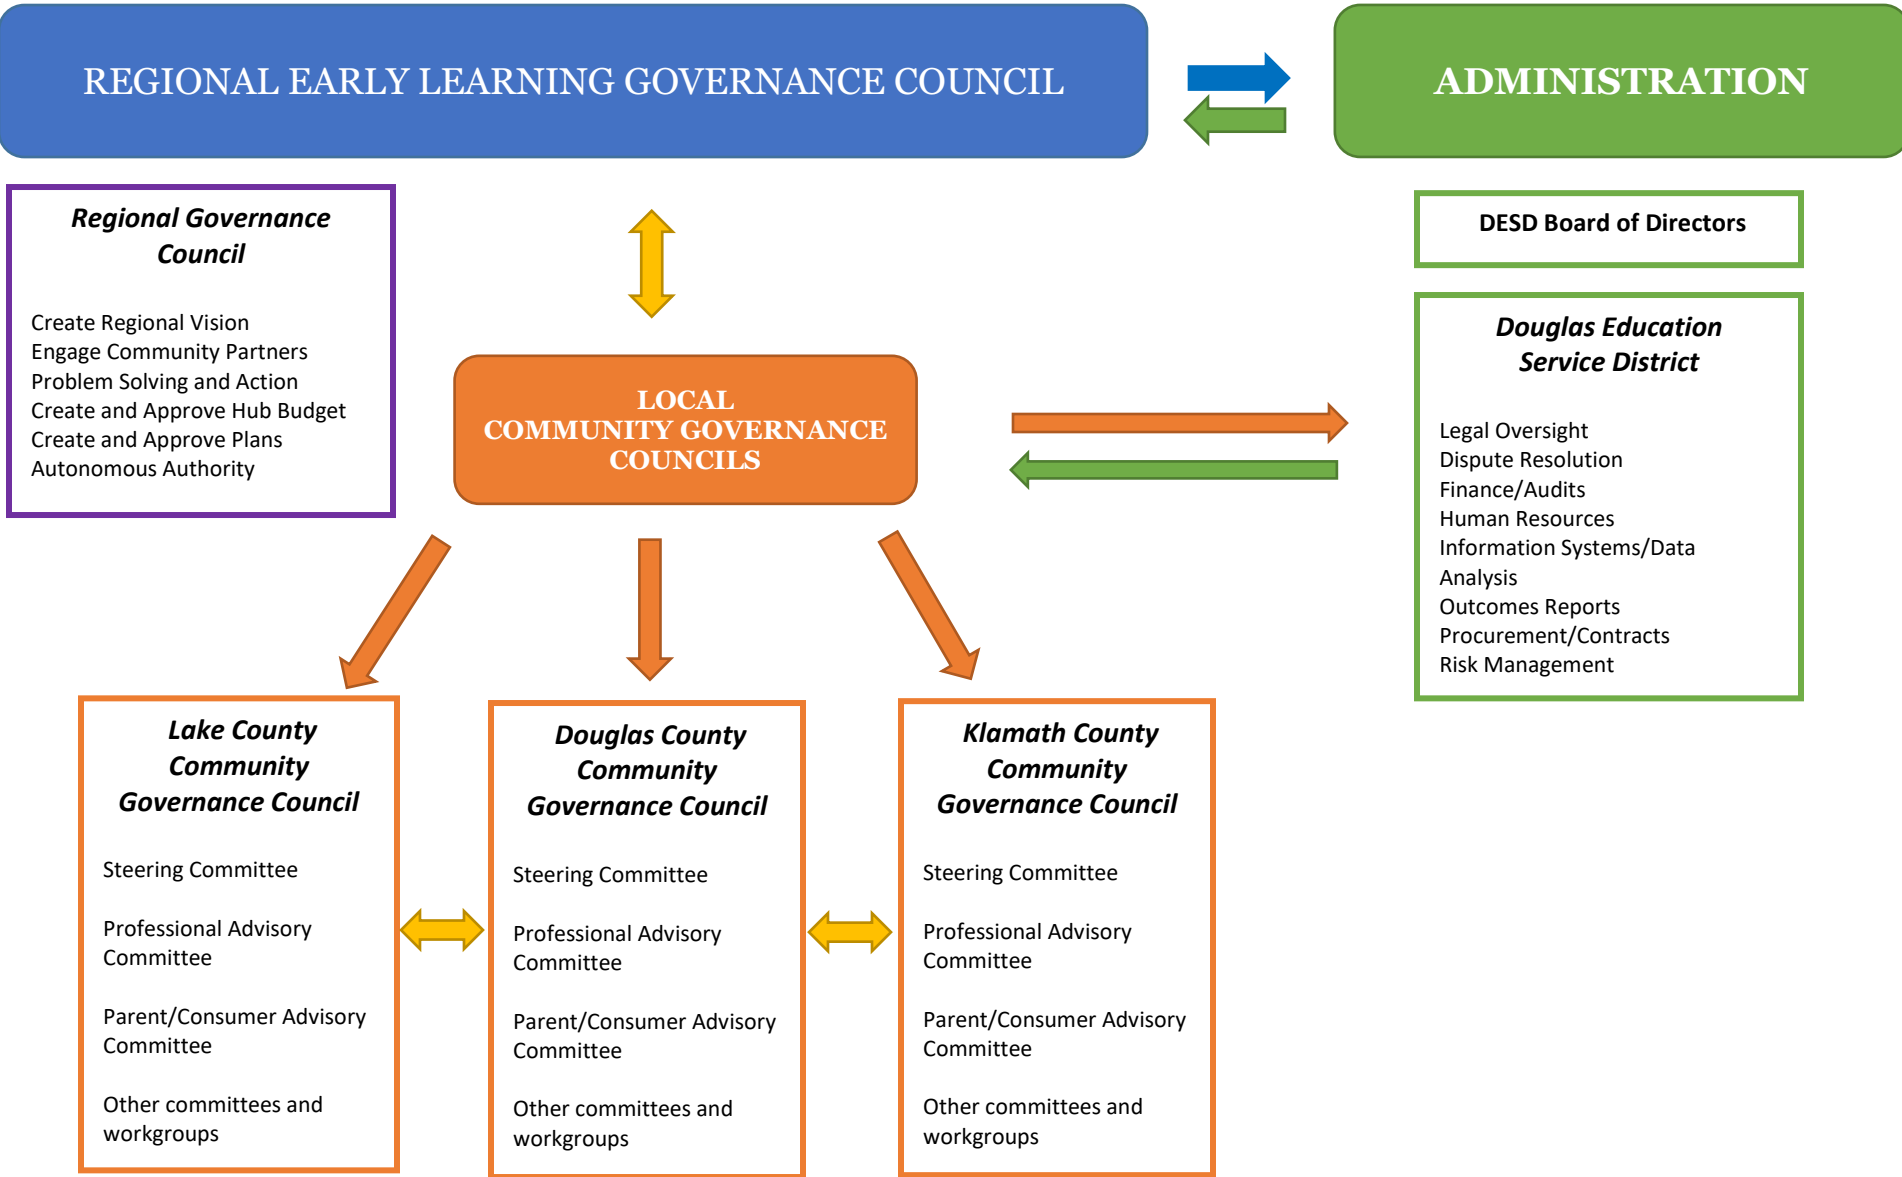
REGIONAL EARLY LEARNING GOVERNANCE COUNCIL

ADMINISTRATION

Regional Governance Council

Create Regional Vision
Engage Community Partners
Problem Solving and Action
Create and Approve Hub Budget
Create and Approve Plans
Autonomous Authority

LOCAL COMMUNITY GOVERNANCE COUNCILS

DESD Board of Directors

Douglas Education Service District

Legal Oversight
Dispute Resolution
Finance/Audits
Human Resources
Information Systems/Data Analysis
Outcomes Reports
Procurement/Contracts
Risk Management

Lake County Community Governance Council

Steering Committee

Professional Advisory Committee

Parent/Consumer Advisory Committee

Other committees and workgroups

Douglas County Community Governance Council

Steering Committee

Professional Advisory Committee

Parent/Consumer Advisory Committee

Other committees and workgroups

Klamath County Community Governance Council

Steering Committee

Professional Advisory Committee

Parent/Consumer Advisory Committee

Other committees and workgroups